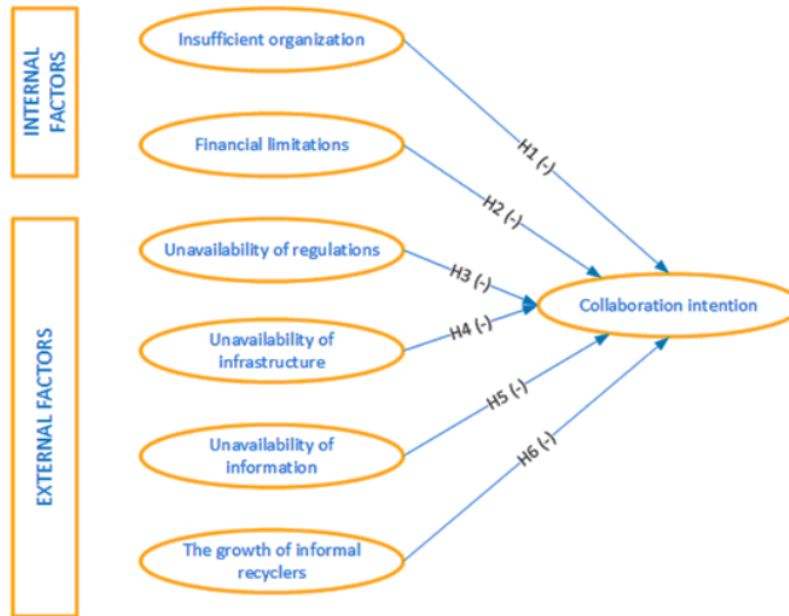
INTERNAL FACTORS

Insufficient organization

Financial limitations

EXTERNAL FACTORS

Unavailability of regulations

Unavailability of infrastructure

Unavailability of information

The growth of informal recyclers

H1 (-)

H2 (-)

H3 (-)

H4 (-)

H5 (-)

H6 (-)

Collaboration intention